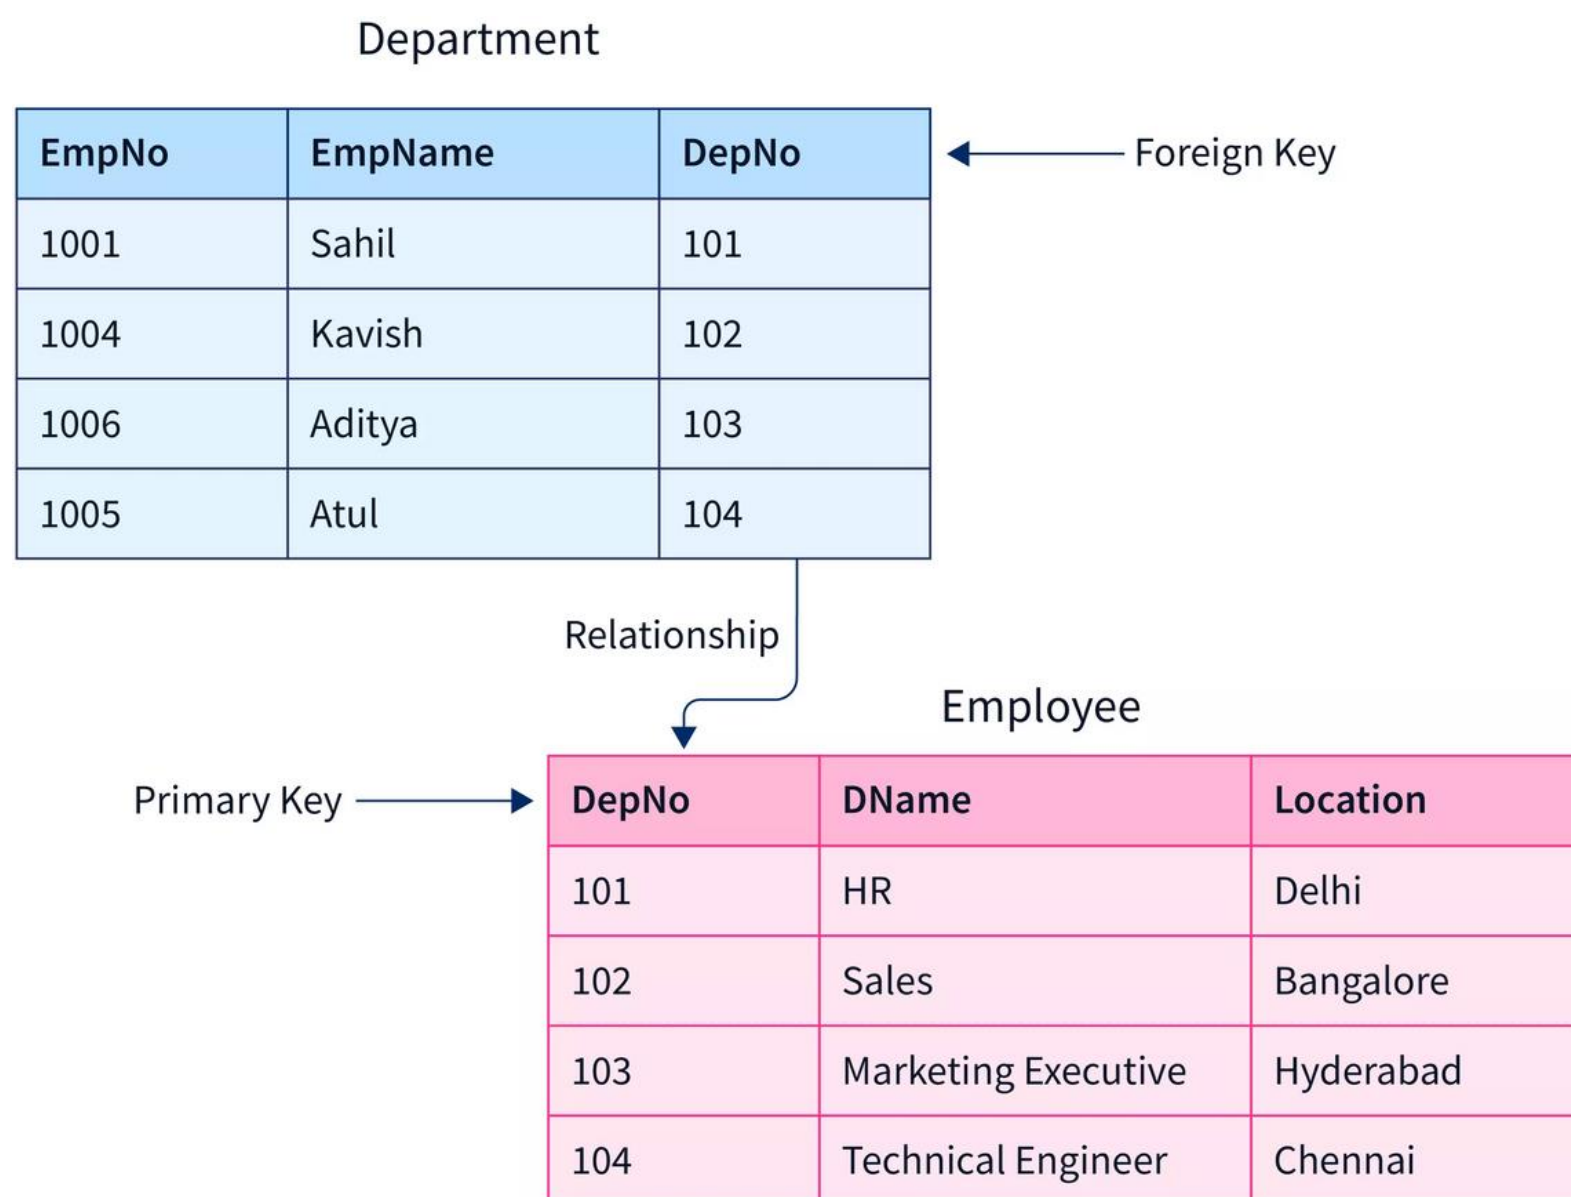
Department

| EmpNo | EmpName | DepNo |
|---|---|---|
| 1001 | Sahil | 101 |
| 1004 | Kavish | 102 |
| 1006 | Aditya | 103 |
| 1005 | Atul | 104 |

Foreign Key

Relationship

Employee

Primary Key

| DepNo | DName | Location |
|---|---|---|
| 101 | HR | Delhi |
| 102 | Sales | Bangalore |
| 103 | Marketing Executive | Hyderabad |
| 104 | Technical Engineer | Chennai |